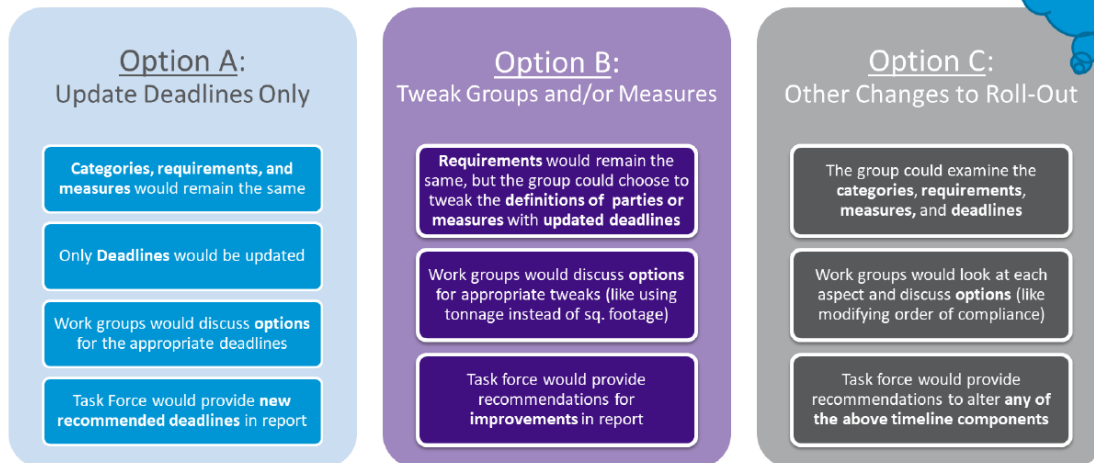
Option A:
Update Deadlines Only

Categories, requirements, and measures would remain the same

Only Deadlines would be updated

Work groups would discuss options for the appropriate deadlines

Task Force would provide new recommended deadlines in report

Option B:
Tweak Groups and/or Measures

Requirements would remain the same, but the group could choose to tweak the definitions of parties or measures with updated deadlines

Work groups would discuss options for appropriate tweaks (like using tonnage instead of sq. footage)

Task force would provide recommendations for improvements in report

Option C:
Other Changes to Roll-Out

The group could examine the categories, requirements, measures, and deadlines

Work groups would look at each aspect and discuss options (like modifying order of compliance)

Task force would provide recommendations to alter any of the above timeline components